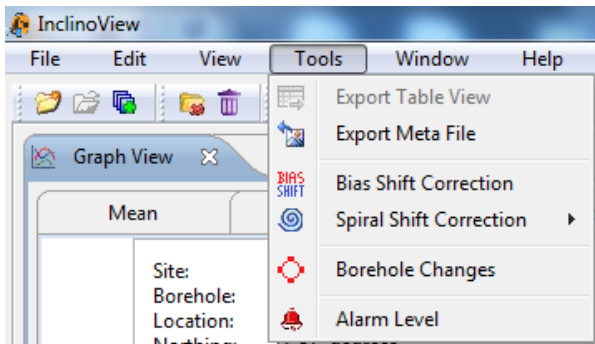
InclinoView

File Edit View Tools Window Help

Graph View

Mean

Site:
Borehole:
Location:
Northing: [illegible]

Export Table View
Export Meta File
BIAS SHIFT
Bias Shift Correction
Spiral Shift Correction
Borehole Changes
Alarm Level